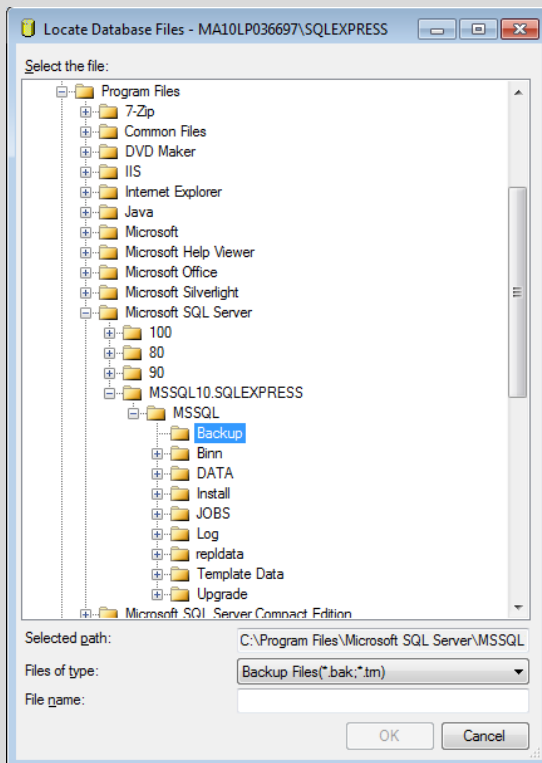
Locate Database Files - MA10LP036697\SQLEXPRESS

Select the file:

Program Files
7-Zip
Common Files
DVD Maker
IIS
Internet Explorer
Java
Microsoft
Microsoft Help Viewer
Microsoft Office
Microsoft Silverlight
Microsoft SQL Server
100
80
90
MSSQL10.SQLEXPRESS
MSSQL
Backup
Binn
DATA
Install
JOBS
Log
repldata
Template Data
Upgrade
Microsoft SQL Server Compact Edition

Selected path: C:\Program Files\Microsoft SQL Server\MSSQL

Files of type: Backup Files(*.bak;*.trn)

File name:

OK Cancel